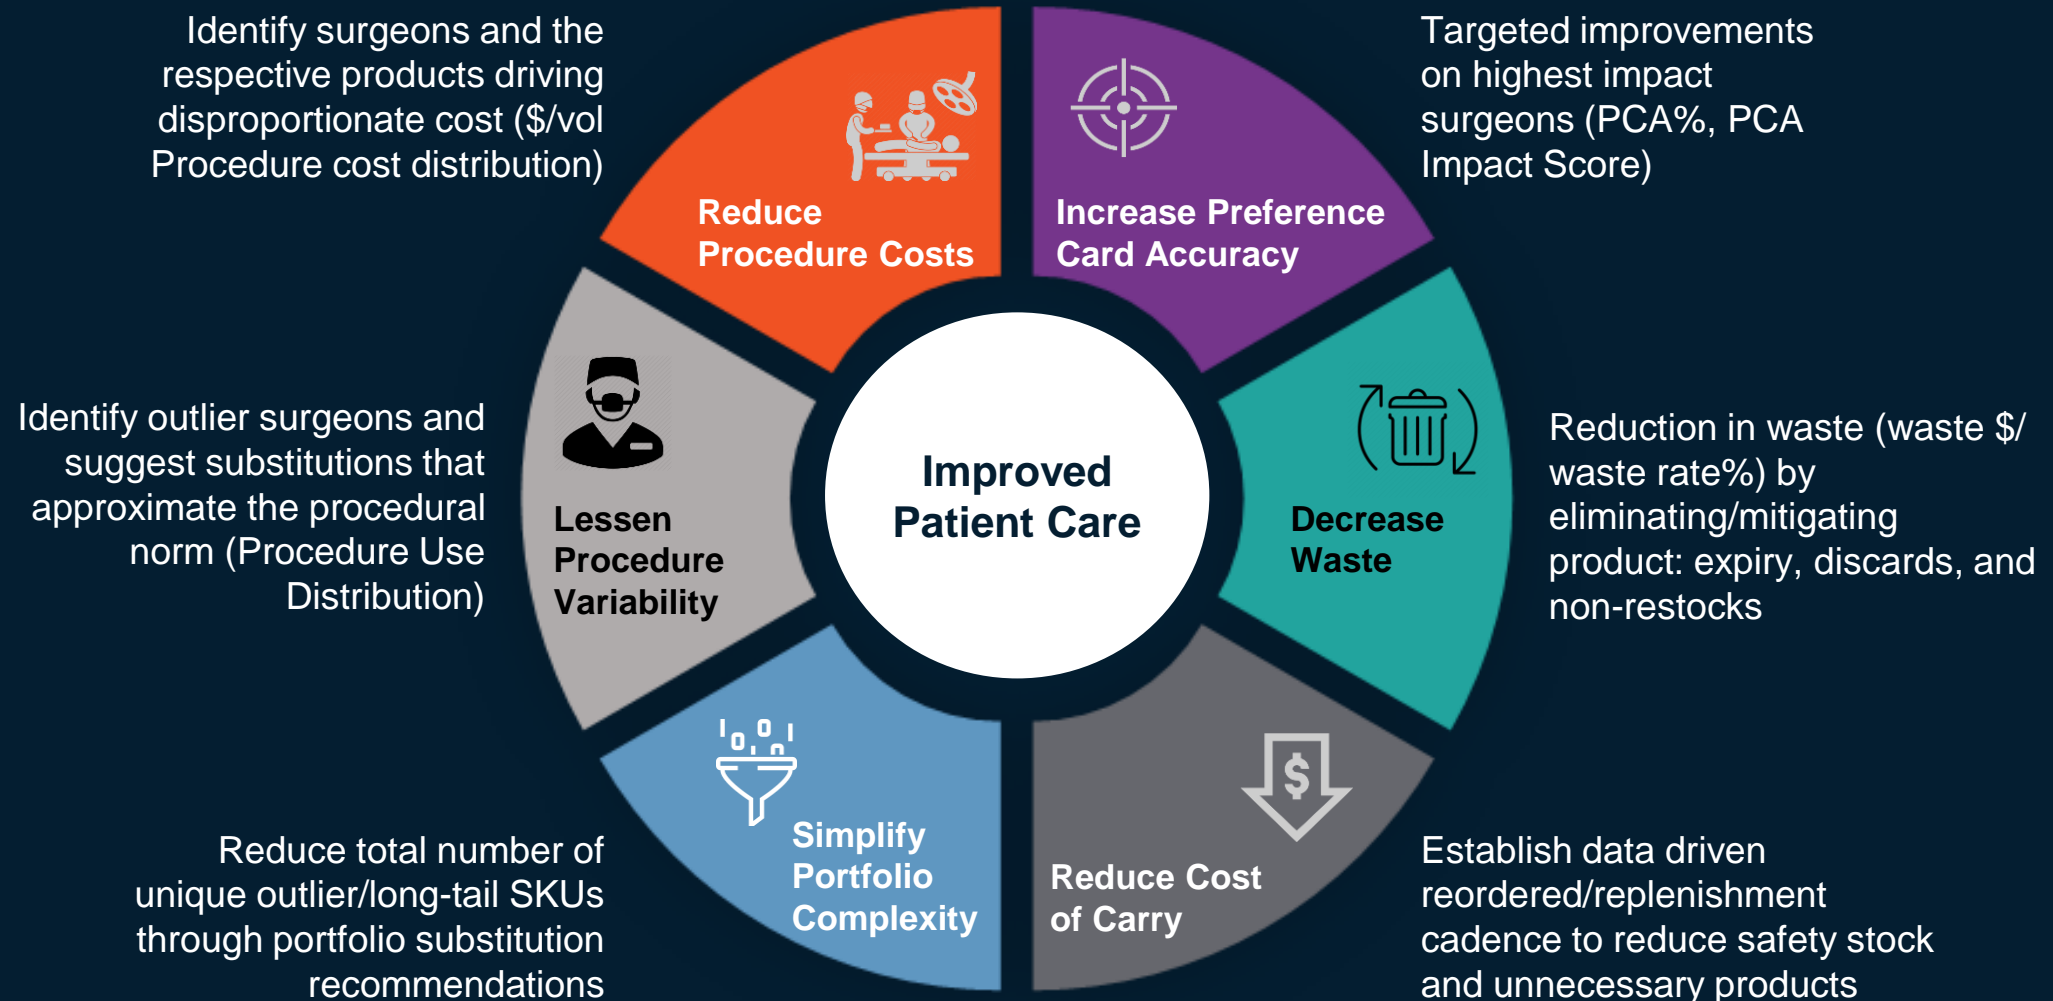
Identify surgeons and the respective products driving disproportionate cost ($/vol Procedure cost distribution)

Reduce Procedure Costs

Increase Preference Card Accuracy

Targeted improvements on highest impact surgeons (PCA%, PCA Impact Score)

Identify outlier surgeons and suggest substitutions that approximate the procedural norm (Procedure Use Distribution)

Lessen Procedure Variability

Improved Patient Care

Decrease Waste

Reduction in waste (waste $/ waste rate%) by eliminating/mitigating product: expiry, discards, and non-restocks

Simplify Portfolio Complexity

Reduce Cost of Carry

Reduce total number of unique outlier/long-tail SKUs through portfolio substitution recommendations

Establish data driven reordered/replenishment cadence to reduce safety stock and unnecessary products